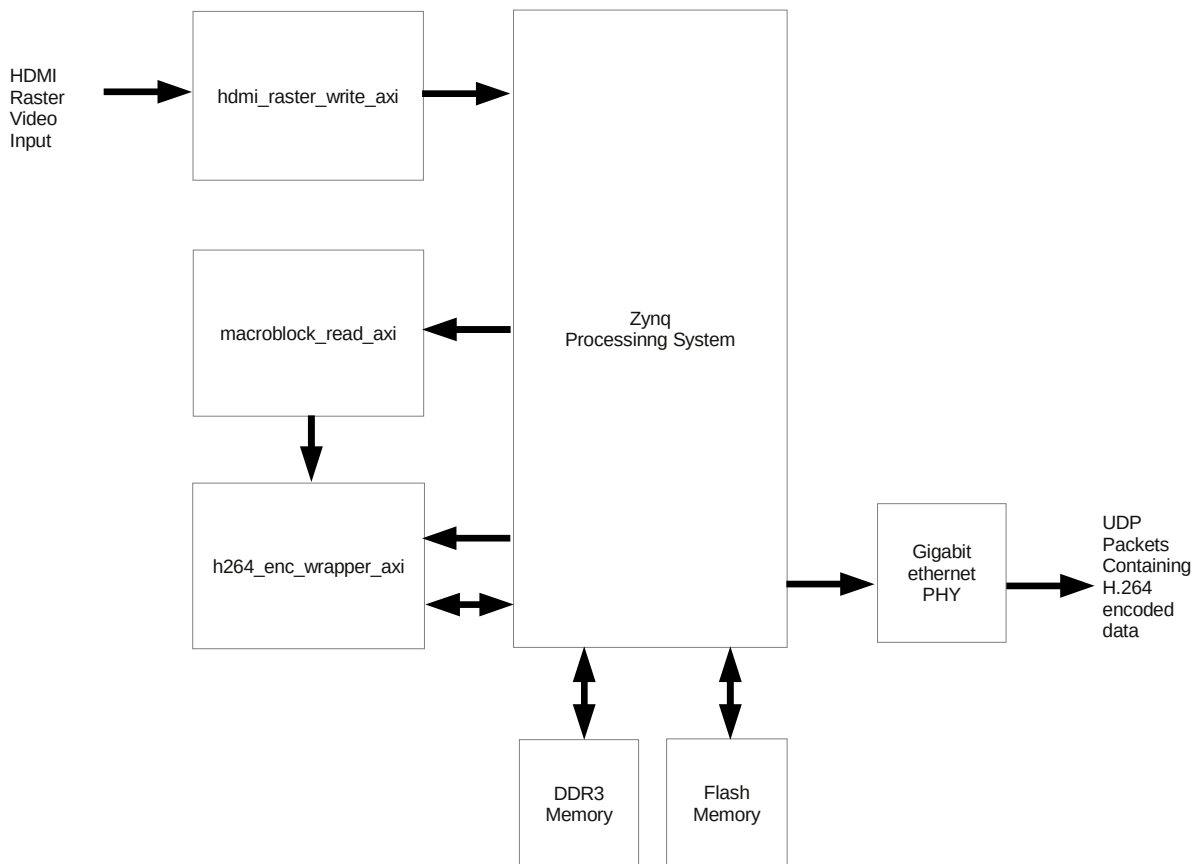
HDMI Raster Video Input

hdmi_raster_write_axi

macroblock_read_axi

h264_enc_wrapper_axi

Zynq
Processinng System

Gigabit ethernet PHY

UDP Packets Containing H.264 encoded data

DDR3 Memory

Flash Memory